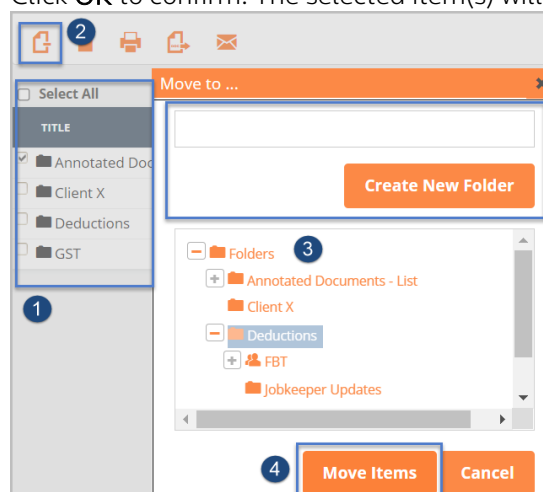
Click OK to confirm. The selected item(s) wil

2

Select All

TITLE

Annotated Doc

Client X

Deductions

GST

1

Move to ...

Create New Folder

Folders

3

Annotated Documents - List

Client X

Deductions

FBT

Jobkeeper Updates

4

Move Items

Cancel